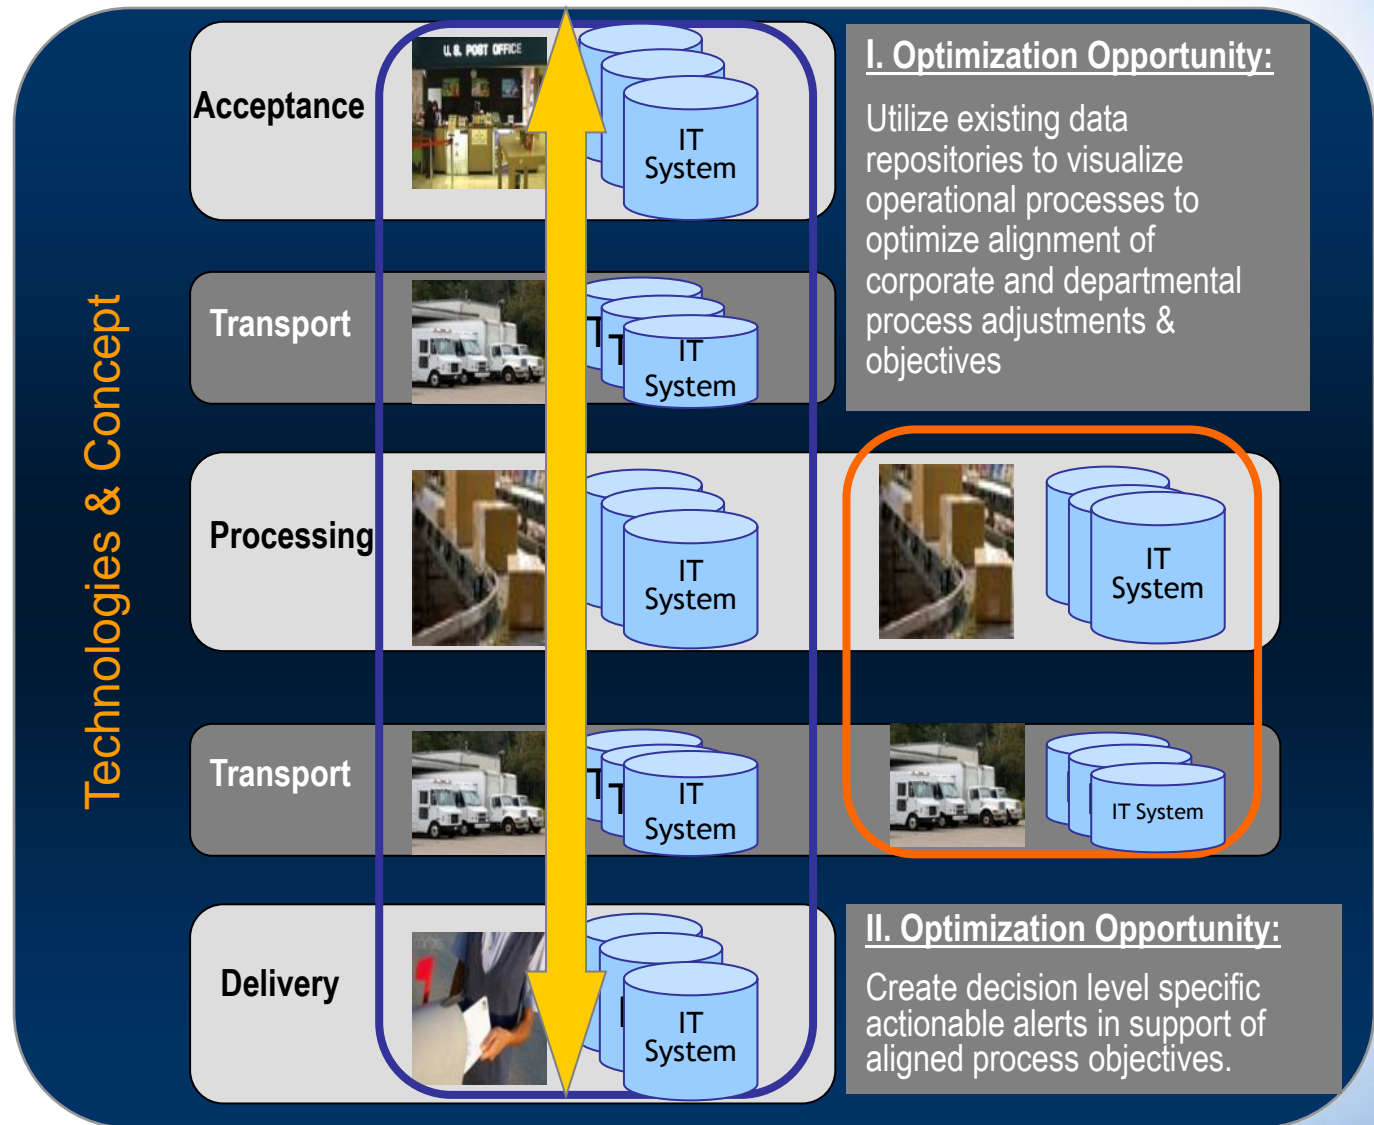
Technologies & Concept

Acceptance

U.S. POST OFFICE

IT System

Transport

IT System

Processing

IT System

Transport

IT System

Delivery

IT System

I. Optimization Opportunity:

Utilize existing data repositories to visualize operational processes to optimize alignment of corporate and departmental process adjustments & objectives

IT System

IT System

II. Optimization Opportunity:

Create decision level specific actionable alerts in support of aligned process objectives.